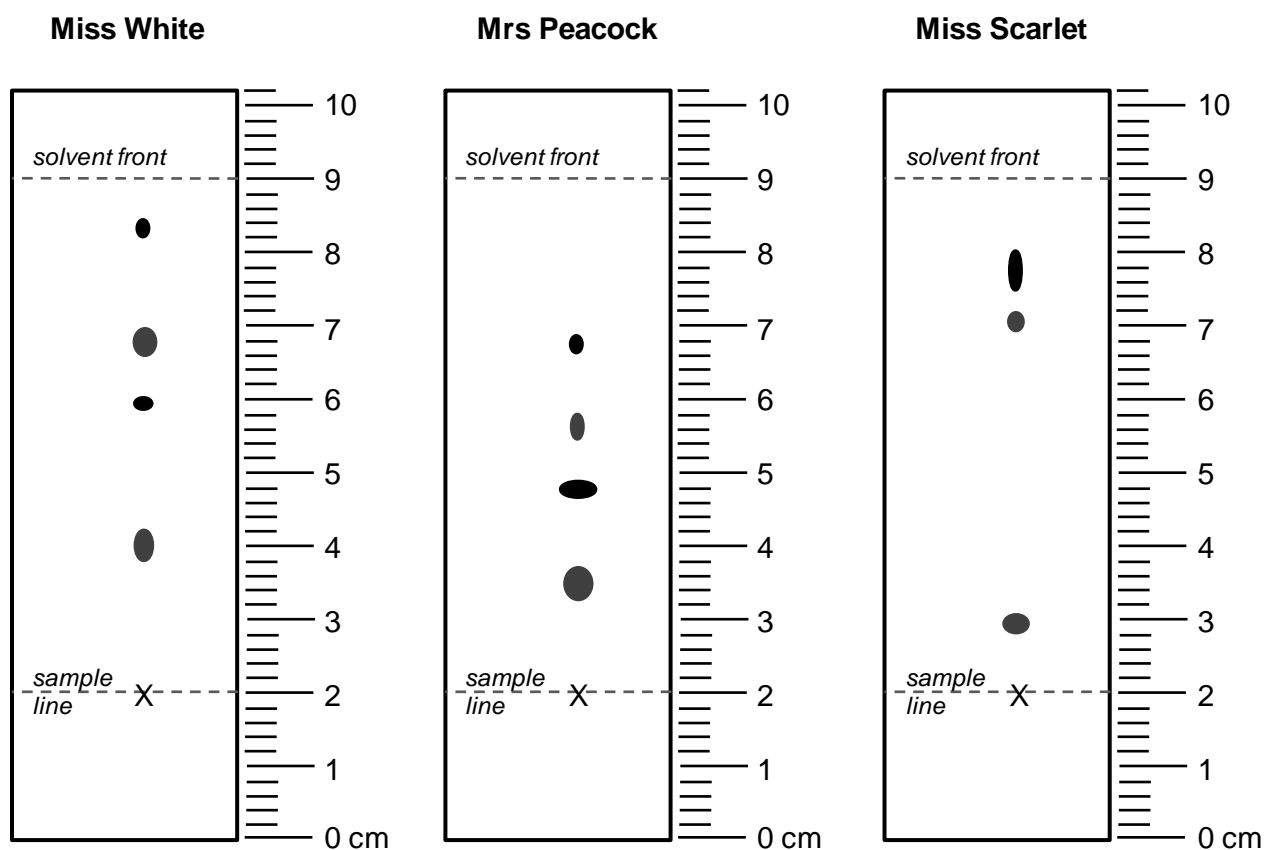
Miss White

solvent front

sample line

X

10
9
8
7
6
5
4
3
2
1
0 cm

Mrs Peacock

solvent front

sample line

X

10
9
8
7
6
5
4
3
2
1
0 cm

Miss Scarlet

solvent front

sample line

X

10
9
8
7
6
5
4
3
2
1
0 cm